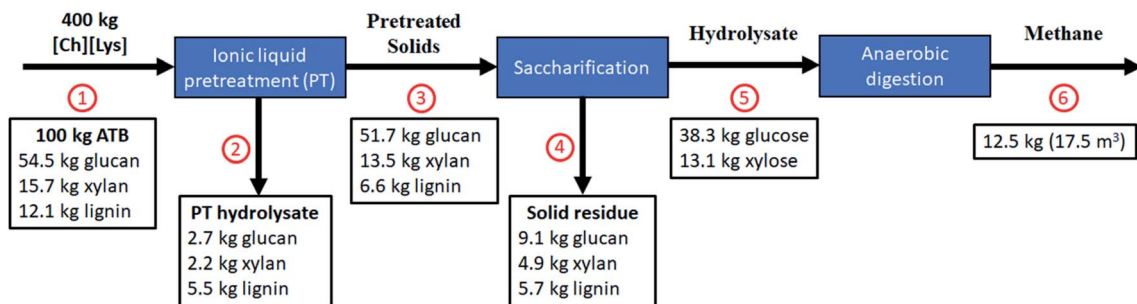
400 kg
[Ch][Lys]

Ionic liquid pretreatment (PT)

Pretreated Solids

Saccharification

Hydrolysate

Anaerobic digestion

Methane

1

100 kg ATB
54.5 kg glucan
15.7 kg xylan
12.1 kg lignin

2

PT hydrolysate
2.7 kg glucan
2.2 kg xylan
5.5 kg lignin

3

51.7 kg glucan
13.5 kg xylan
6.6 kg lignin

4

Solid residue
9.1 kg glucan
4.9 kg xylan
5.7 kg lignin

5

38.3 kg glucose
13.1 kg xylose

6

12.5 kg (17.5 m$^3$)